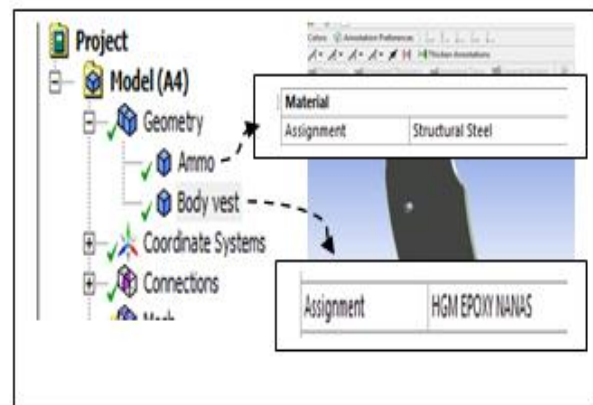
Project
Model (A4)
Geometry
Ammo
Body vest
Coordinate Systems
Connections
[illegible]

Colors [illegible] Annotation Preferences
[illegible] Thicken Annotations

| Material | |
|---|---|
| Assignment | Structural Steel |

| Assignment | HGM EPOXY NANAS |
|---|---|